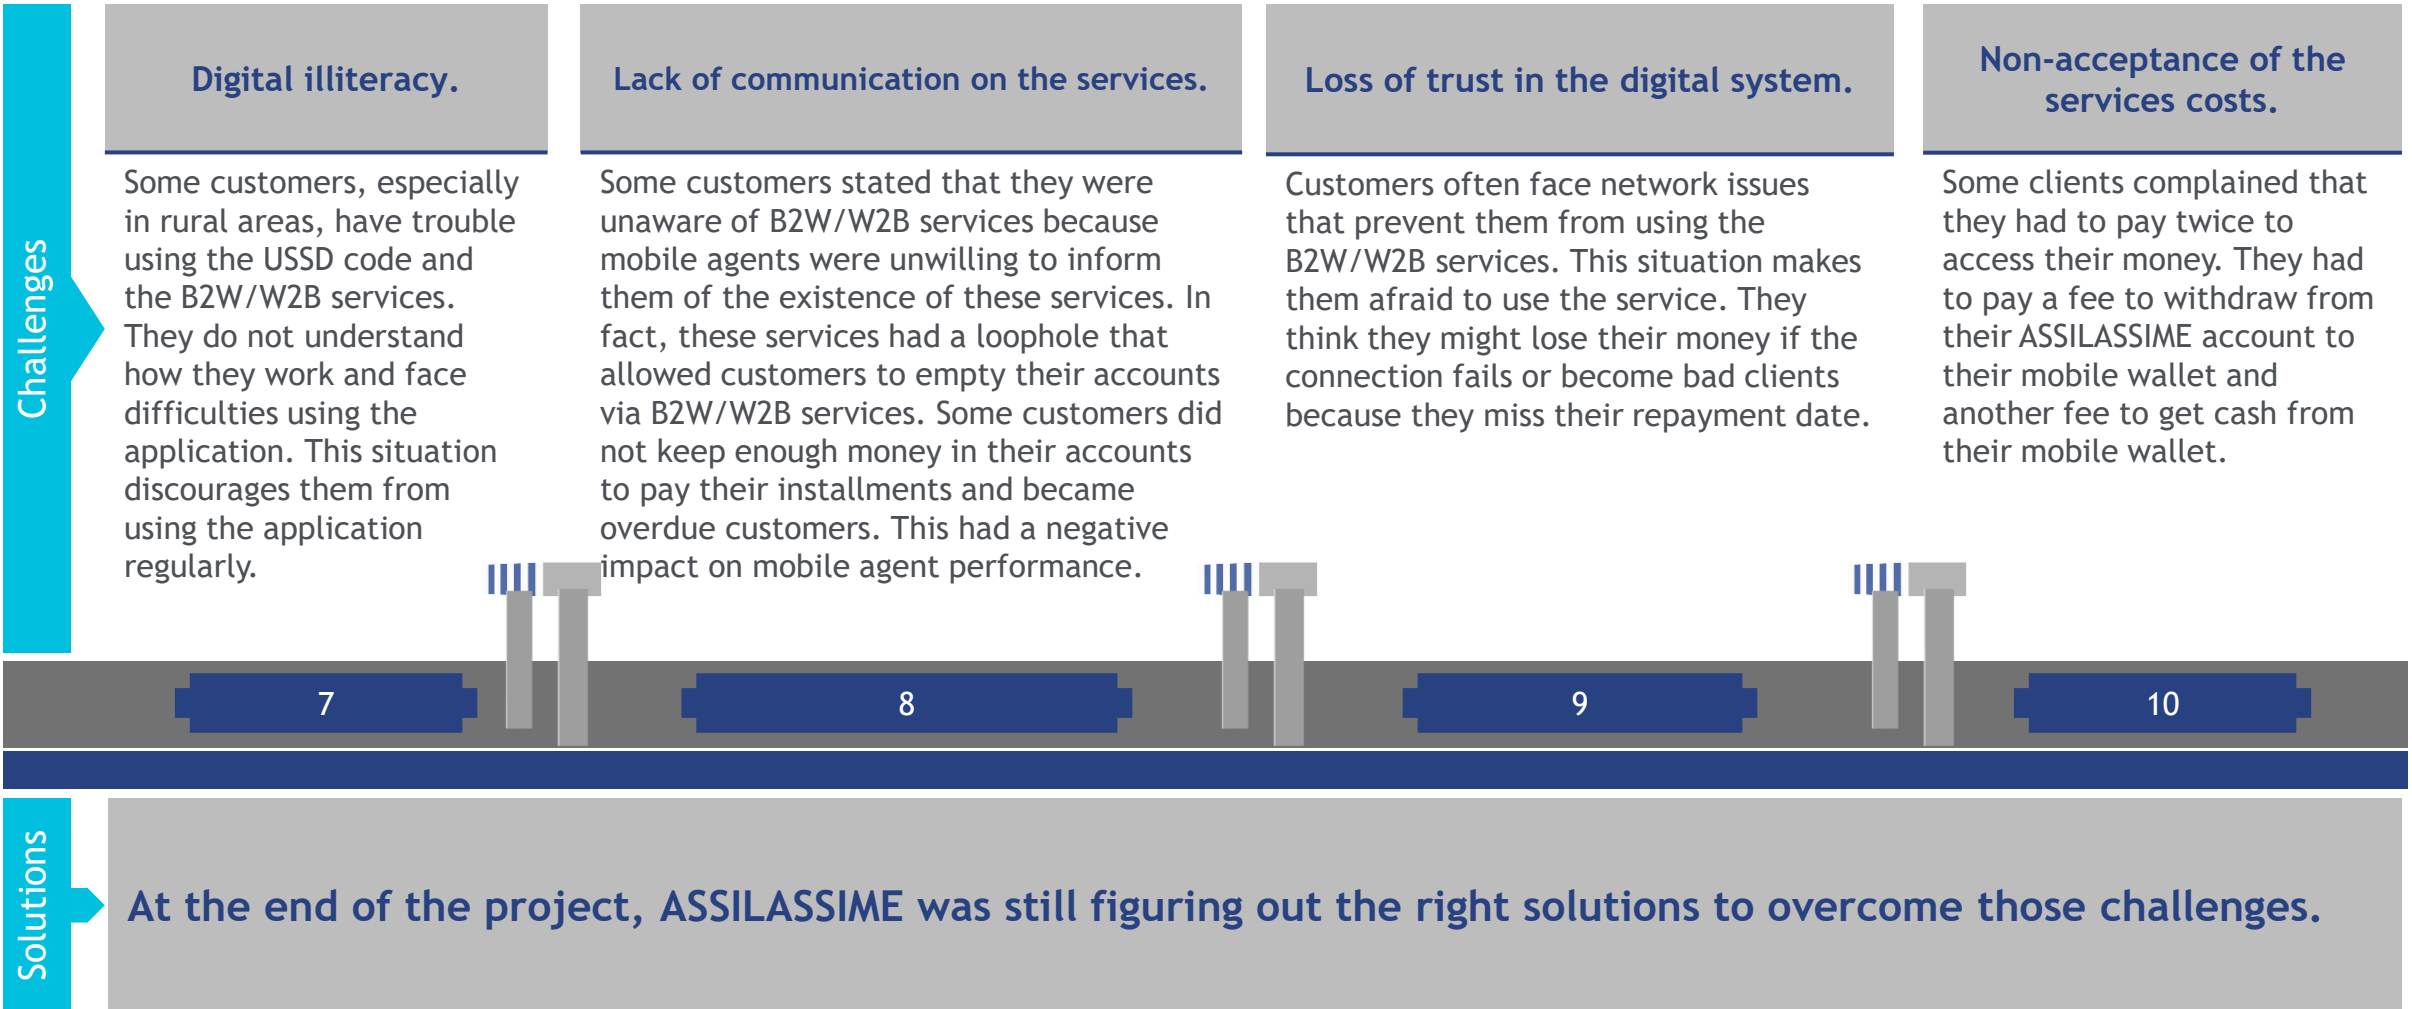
Challenges

Digital illiteracy.

Some customers, especially in rural areas, have trouble using the USSD code and the B2W/W2B services. They do not understand how they work and face difficulties using the application. This situation discourages them from using the application regularly.

Lack of communication on the services.

Some customers stated that they were unaware of B2W/W2B services because mobile agents were unwilling to inform them of the existence of these services. In fact, these services had a loophole that allowed customers to empty their accounts via B2W/W2B services. Some customers did not keep enough money in their accounts to pay their installments and became overdue customers. This had a negative impact on mobile agent performance.

Loss of trust in the digital system.

Customers often face network issues that prevent them from using the B2W/W2B services. This situation makes them afraid to use the service. They think they might lose their money if the connection fails or become bad clients because they miss their repayment date.

Non-acceptance of the services costs.

Some clients complained that they had to pay twice to access their money. They had to pay a fee to withdraw from their ASSILASSIME account to their mobile wallet and another fee to get cash from their mobile wallet.

7

8

9

10

Solutions

At the end of the project, ASSILASSIME was still figuring out the right solutions to overcome those challenges.